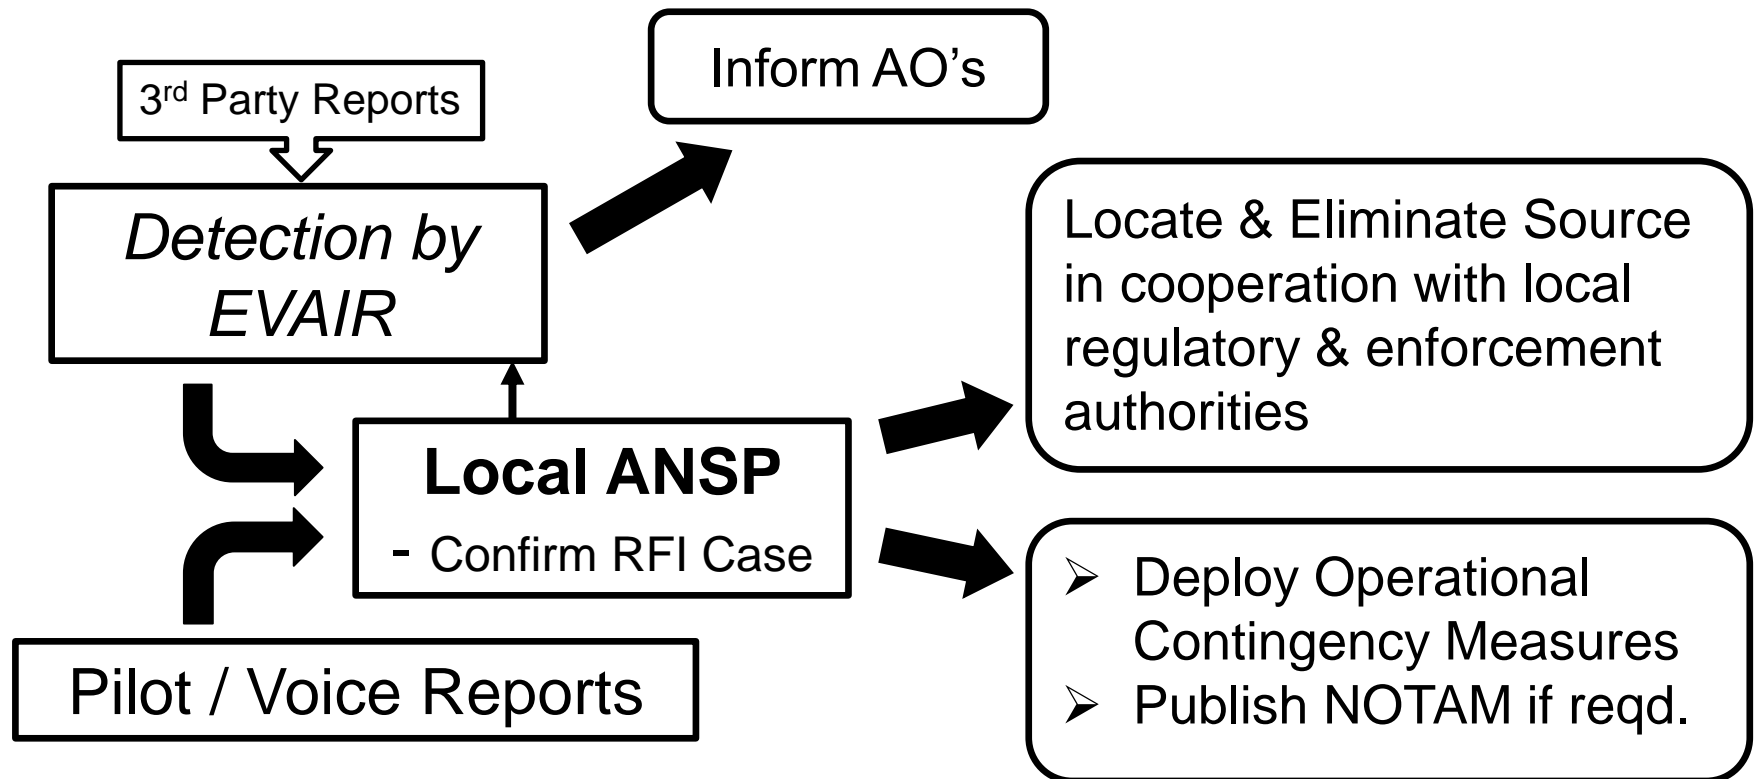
3$^{rd}$ Party Reports

Inform AO’s

Detection by EVAIR

Locate & Eliminate Source in cooperation with local regulatory & enforcement authorities

Local ANSP
- Confirm RFI Case

➢ Deploy Operational Contingency Measures
➢ Publish NOTAM if reqd.

Pilot / Voice Reports